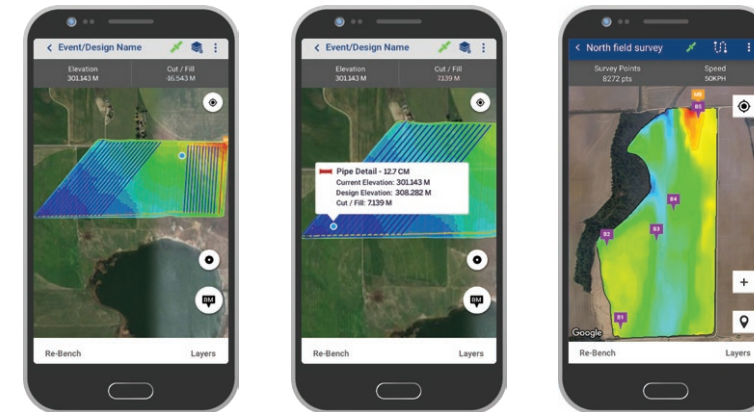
Event/Design Name

Elevation
301.143 M

Cut / Fill
-36.543 M

BM

Re-Bench

Layers

Event/Design Name

Elevation
301.143 M

Cut / Fill
7.139 M

Pipe Detail - 12.7 CM
Current Elevation: 301.143 M
Design Elevation: 308.282 M
Cut / Fill: 7.139 M

BM

Re-Bench

Layers

North field survey

Survey Points
8272 pts

Speed
50KPH

MB

B5

B4

B3

B2

B1

Google

+

Re-Bench

Layers